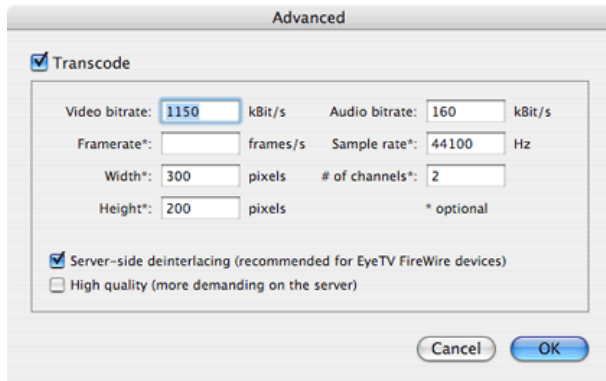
Advanced

Transcode

Video bitrate: 1150 kBit/s
Audio bitrate: 160 kBit/s
Framerate*: frames/s
Sample rate*: 44100 Hz
Width*: 300 pixels
# of channels*: 2
Height*: 200 pixels
* optional

Server-side deinterlacing (recommended for EyeTV FireWire devices)
High quality (more demanding on the server)

Cancel
OK